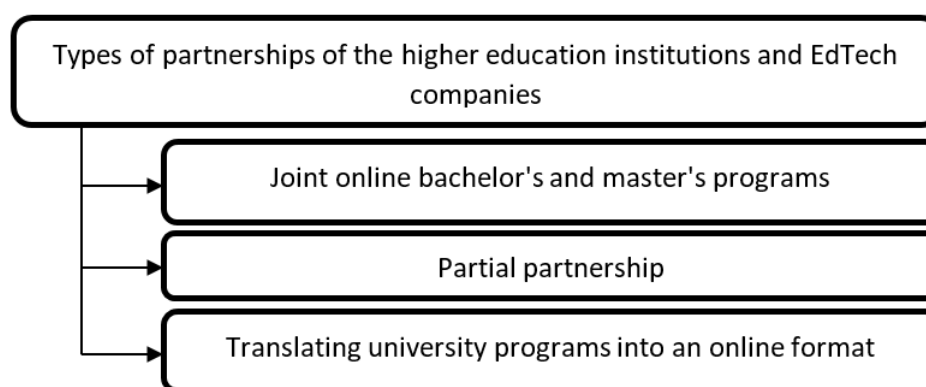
Types of partnerships of the higher education institutions and EdTech companies

Joint online bachelor's and master's programs

Partial partnership

Translating university programs into an online format